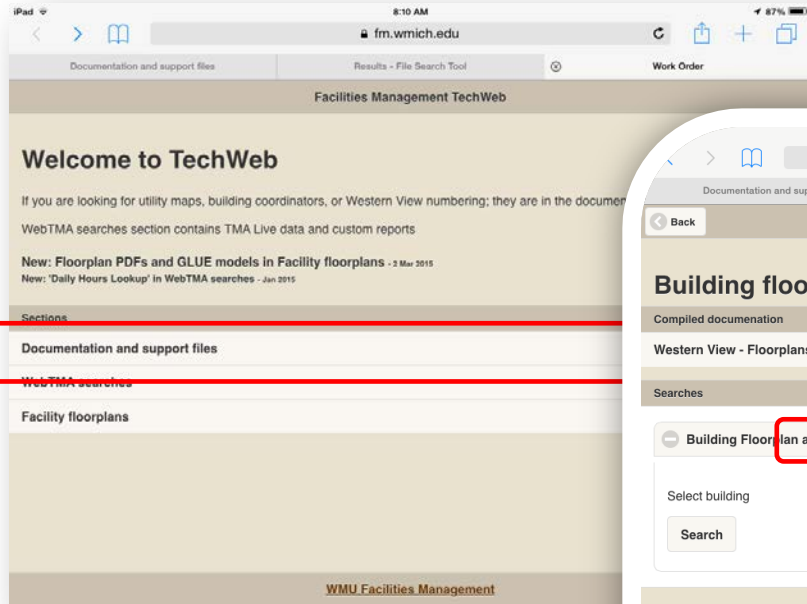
iPad
8:10 AM
87%
fm.wmich.edu
Documentation and support files
Results - File Search Tool
Work Order
Facilities Management TechWeb

Welcome to TechWeb

If you are looking for utility maps, building coordinators, or Western View numbering; they are in the documen

WebTMA searches section contains TMA Live data and custom reports

New: Floorplan PDFs and GLUE models in Facility floorplans - 2 Mar 2015
New: 'Daily Hours Lookup' in WebTMA searches - Jan 2015

Sections
Documentation and support files
WebTMA searches
Facility floorplans

WMU Facilities Management

Documentation and sup
Back
Building floo
Compiled documenation
Western View - Floorplans
Searches
Building Floorplan a
Select building
Search